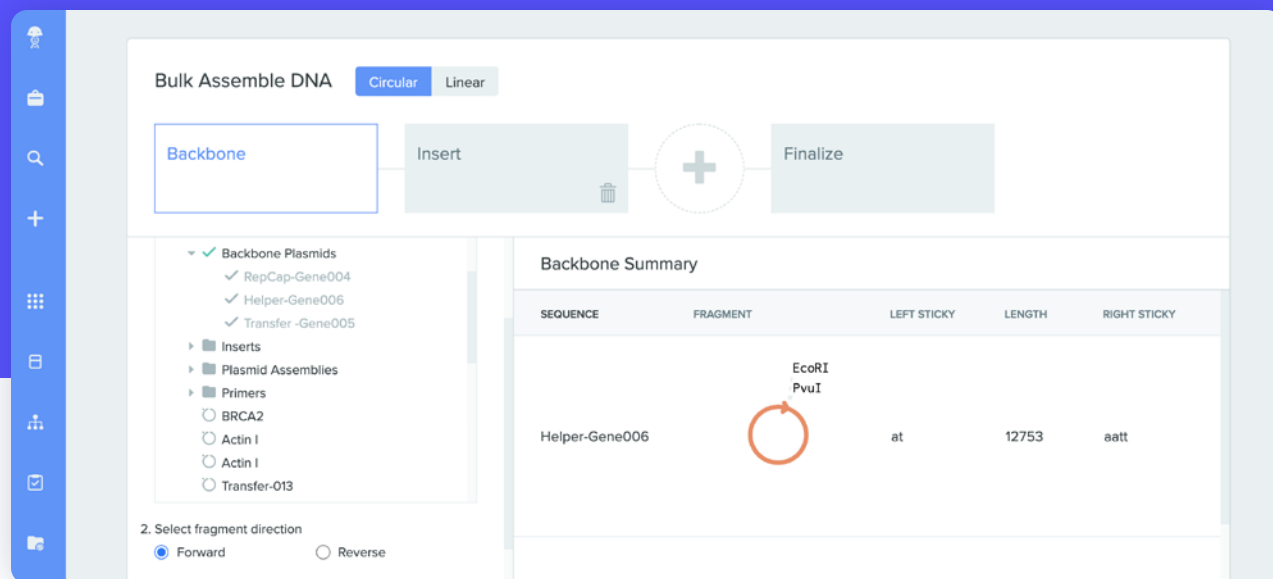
Bulk Assemble DNA Circular Linear

Backbone

Insert

Finalize

Backbone Plasmids
RepCap-Gene004
Helper-Gene006
Transfer -Gene005
Inserts
Plasmid Assemblies
Primers
BRCA2
Actin I
Actin I
Transfer-013

2. Select fragment direction
Forward Reverse

Backbone Summary

| SEQUENCE | FRAGMENT | LEFT STICKY | LENGTH | RIGHT STICKY |
|---|---|---|---|---|
| Helper-Gene006 | EcoRI PvuI | at | 12753 | aatt |